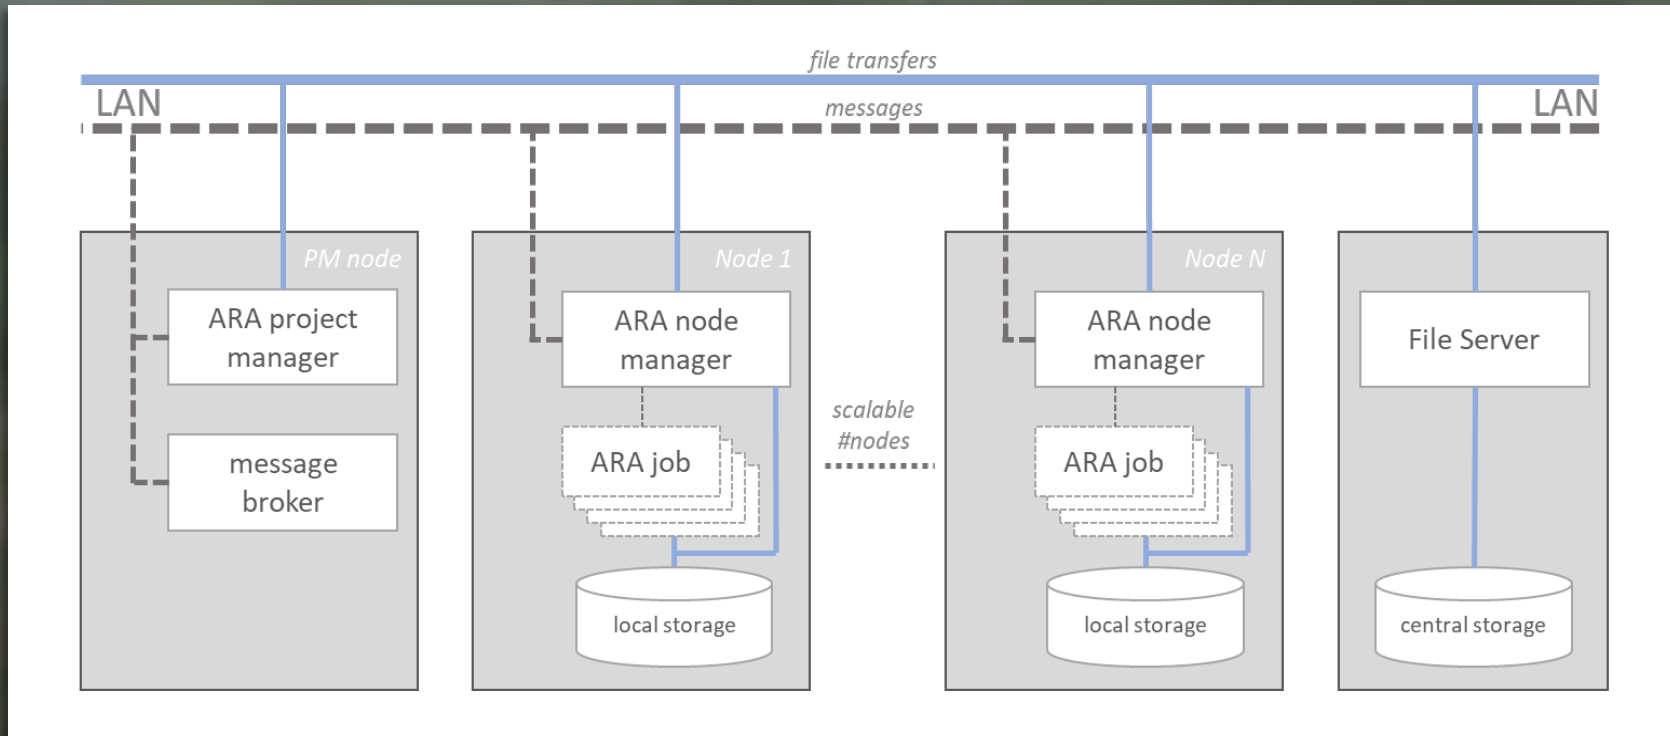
file transfers

LAN

messages

LAN

PM node

ARA project manager

message broker

Node 1

ARA node manager

ARA job

local storage

scalable #nodes

Node N

ARA node manager

ARA job

local storage

File Server

central storage